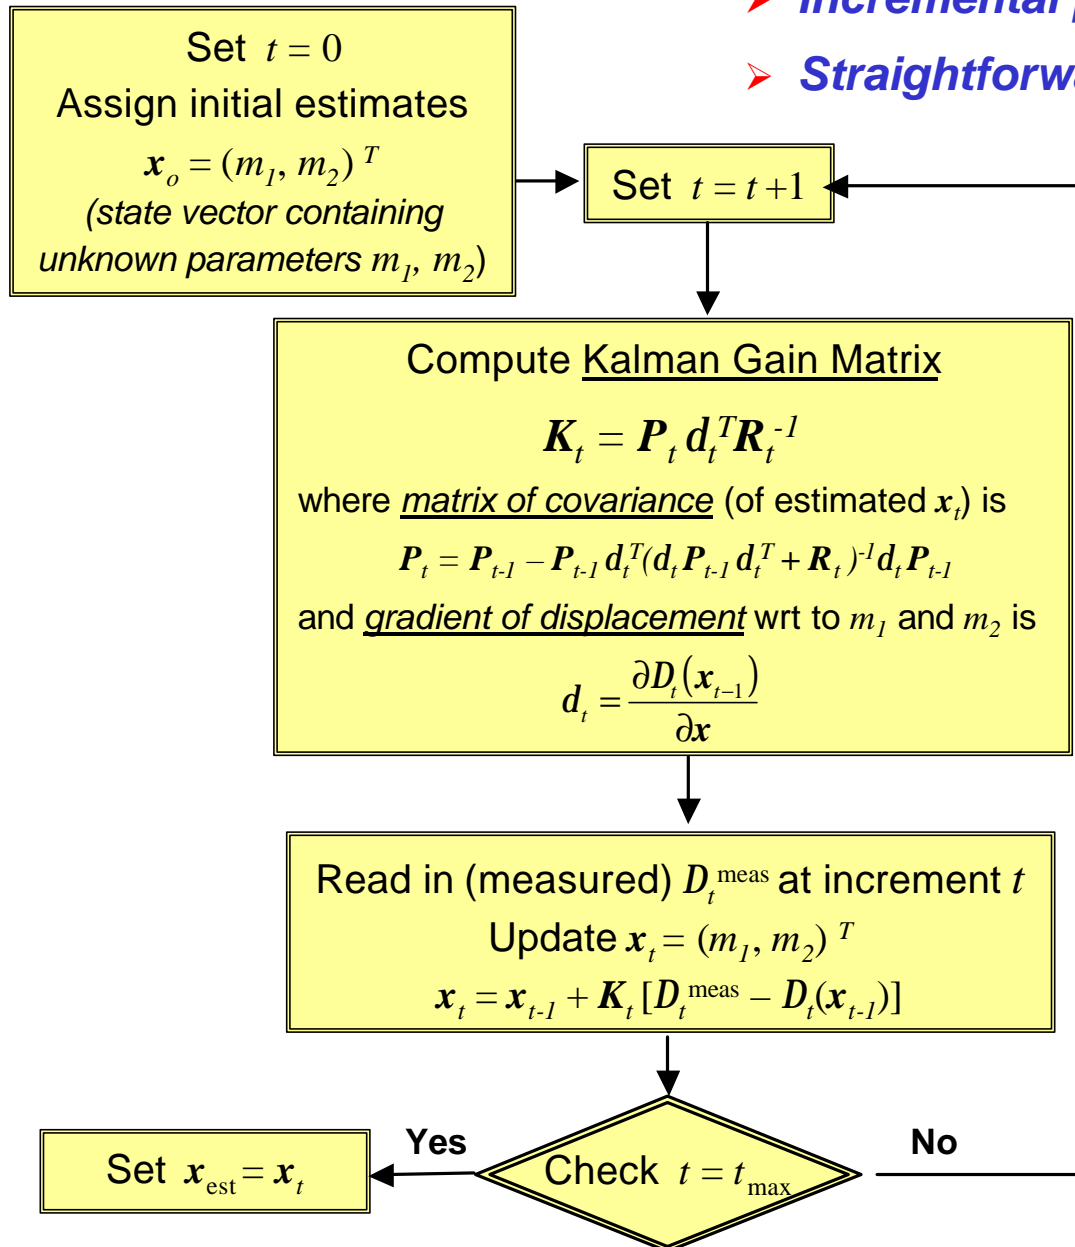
➤ Incremental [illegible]

➤ Straightforw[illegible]

Set $t = 0$
Assign initial estimates
$x_o = (m_1, m_2)^T$
(state vector containing unknown parameters $m_1$, $m_2$)

Set $t = t + 1$

Compute Kalman Gain Matrix

$K_t = P_t d_t^T R_t^{-1}$

where matrix of covariance (of estimated $x_t$) is

$P_t = P_{t-1} - P_{t-1} d_t^T (d_t P_{t-1} d_t^T + R_t)^{-1} d_t P_{t-1}$

and gradient of displacement wrt to $m_1$ and $m_2$ is

$d_t = \frac{\partial D_t(x_{t-1})}{\partial x}$

Read in (measured) $D_t^{meas}$ at increment $t$
Update $x_t = (m_1, m_2)^T$
$x_t = x_{t-1} + K_t [D_t^{meas} - D_t(x_{t-1})]$

Yes

No

Set $x_{est} = x_t$

Check $t = t_{max}$